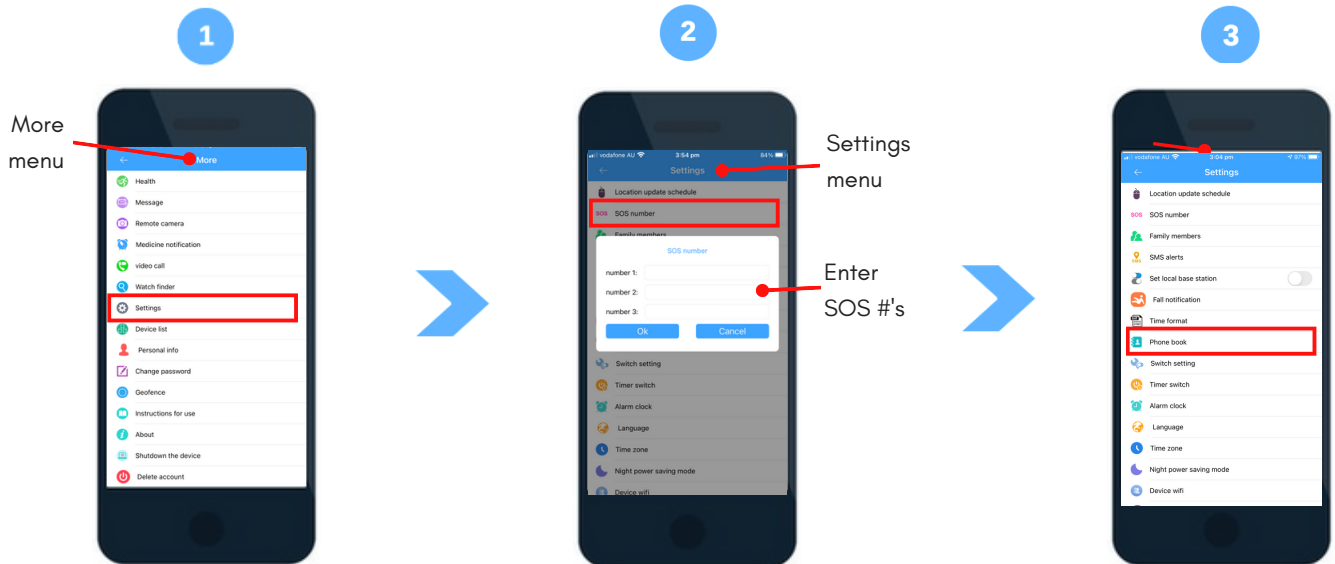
1

More menu

←
More

Health
Message
Remote camera
Medicine notification
video call
Watch finder
Settings
Device list
Personal info
Change password
Geofence
Instructions for use
About
Shutdown the device
Delete account

2

vodafone AU
3:54 pm
84%
←
Settings

Settings menu

Location update schedule
SOS
SOS number
Family members

SOS number
number 1:
number 2:
number 3:
Ok
Cancel

Enter SOS #'s

Switch setting
Timer switch
Alarm clock
Language
Time zone
Night power saving mode
Device wifi

3

vodafone AU
3:04 pm
97%
←
Settings

Location update schedule
SOS
SOS number
Family members
SMS alerts
Set local base station
Fall notification
Time format
Phone book
Switch setting
Timer switch
Alarm clock
Language
Time zone
Night power saving mode
Device wifi